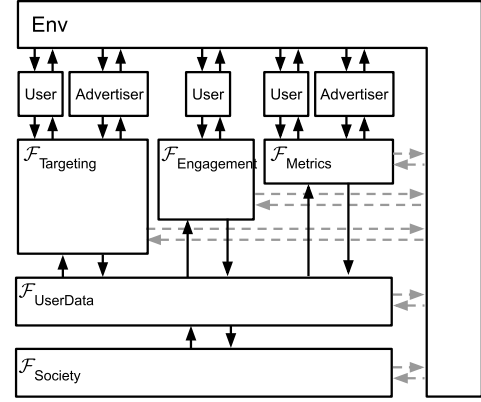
Env

User

Advertiser

User

User

Advertiser

$\mathcal{F}_{\text{Targeting}}$

$\mathcal{F}_{\text{Engagement}}$

$\mathcal{F}_{\text{Metrics}}$

$\mathcal{F}_{\text{UserData}}$

$\mathcal{F}_{\text{Society}}$